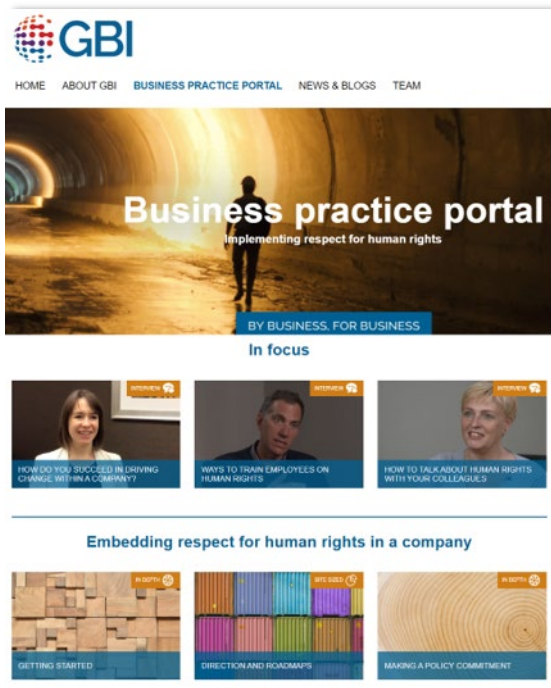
GBI

HOME ABOUT GBI BUSINESS PRACTICE PORTAL NEWS & BLOGS TEAM

Business practice portal
Implementing respect for human rights

BY BUSINESS, FOR BUSINESS

In focus

INTERVIEW
HOW DO YOU SUCCEED IN DRIVING CHANGE WITHIN A COMPANY?

INTERVIEW
WAYS TO TRAIN EMPLOYEES ON HUMAN RIGHTS

INTERVIEW
HOW TO TALK ABOUT HUMAN RIGHTS WITH YOUR COLLEAGUES

Embedding respect for human rights in a company

IN DEPTH
GETTING STARTED

BITE SIZED
DIRECTION AND ROADMAPS

IN DEPTH
MAKING A POLICY COMMITMENT